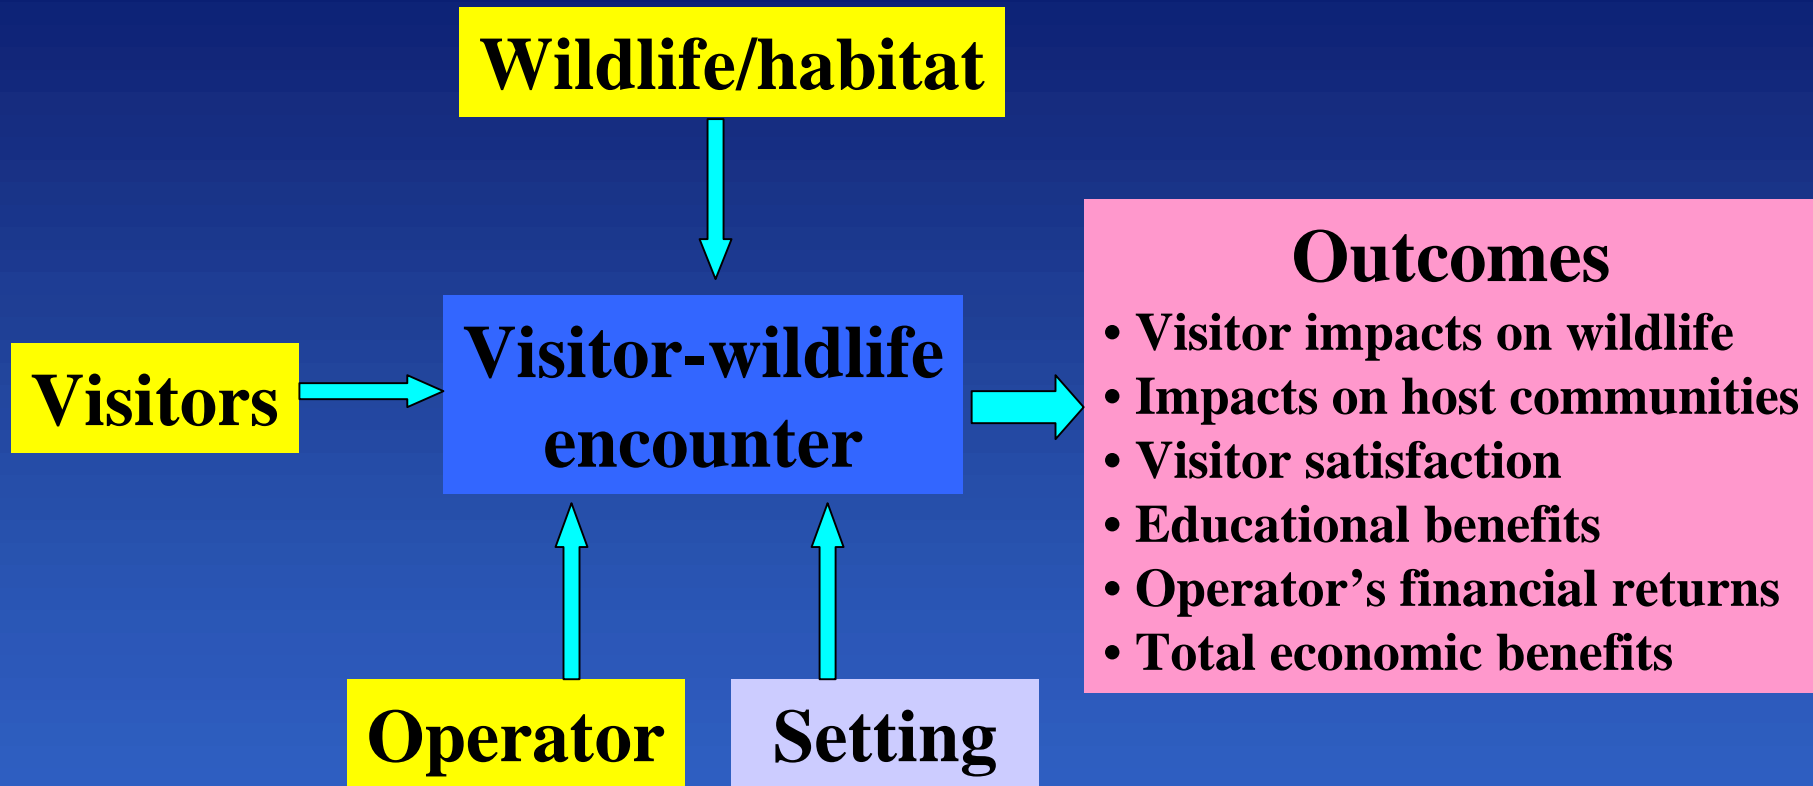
Wildlife/habitat

Visitors

Visitor-wildlife encounter

Outcomes
• Visitor impacts on wildlife
• Impacts on host communities
• Visitor satisfaction
• Educational benefits
• Operator’s financial returns
• Total economic benefits

Operator

Setting